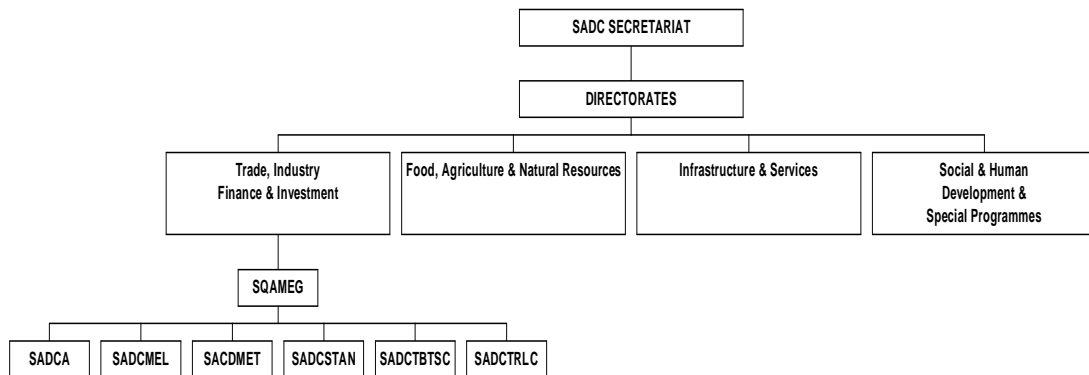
SADC SECRETARIAT

DIRECTORATES

Trade, Industry Finance & Investment

Food, Agriculture & Natural Resources

Infrastructure & Services

Social & Human Development & Special Programmes

SQAMEG

SADCA

SADCMEL

SACDMET

SADCSTAN

SADCTBTSC

SADCTRLC